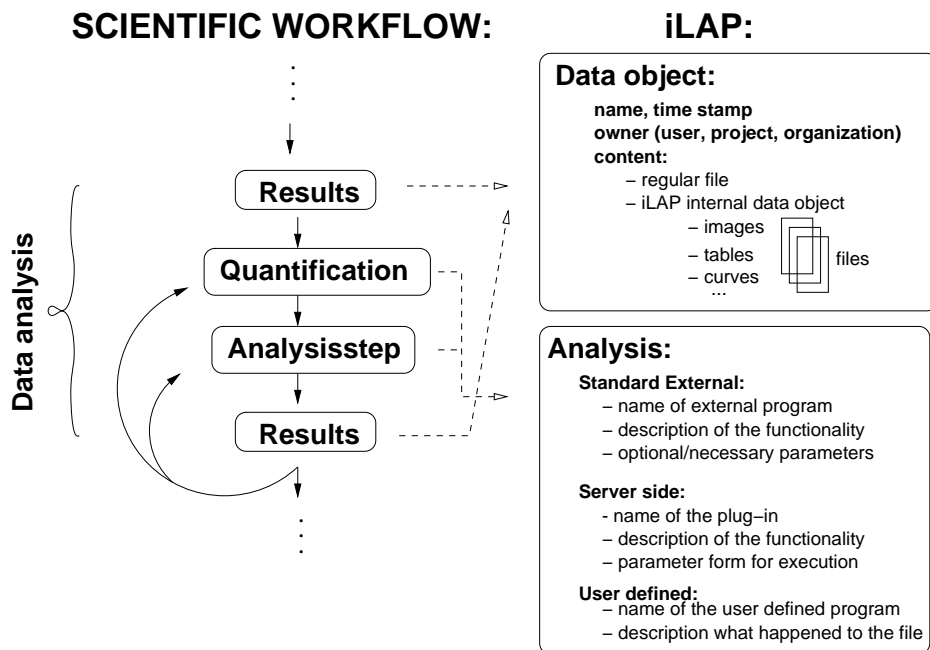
SCIENTIFIC WORKFLOW:

iLAP:

Data analysis

Results

Quantification

Analysisstep

Results

Data object:

name, time stamp
owner (user, project, organization)
content:
– regular file
– iLAP internal data object
– images
– tables
– curves
...
files

Analysis:

Standard External:
– name of external program
– description of the functionality
– optional/necessary parameters

Server side:
- name of the plug−in
– description of the functionality
– parameter form for execution

User defined:
– name of the user defined program
– description what happened to the file